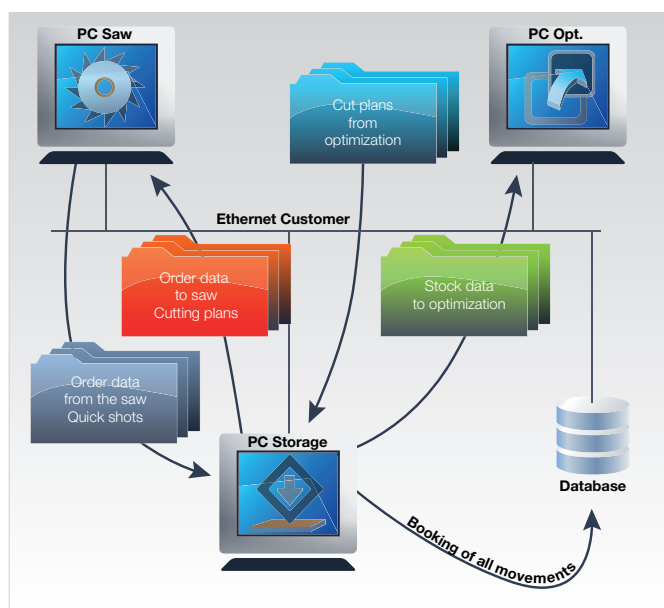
PC Saw

PC Opt.

Cut plans from optimization

Ethernet Customer

Order data to saw Cutting plans

Stock data to optimization

Order data from the saw Quick shots

PC Storage

Database

Booking of all movements